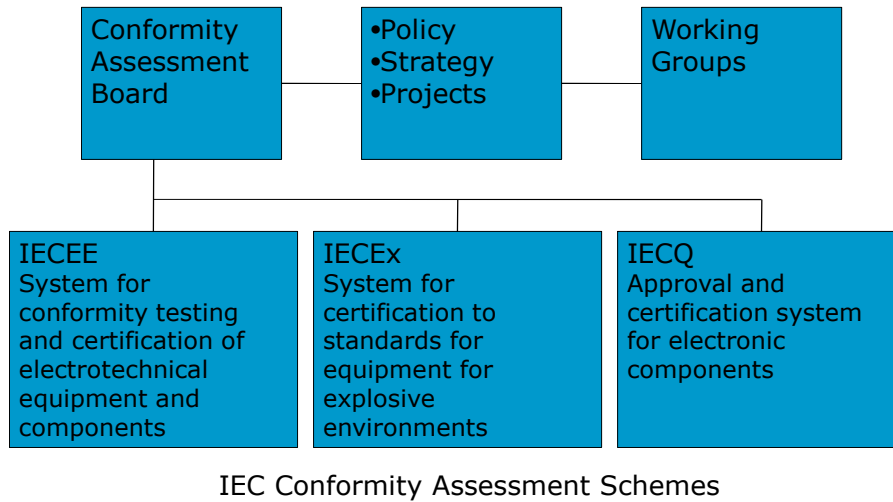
Conformity Assessment Board

•Policy
•Strategy
•Projects

Working Groups

IECEE
System for conformity testing and certification of electrotechnical equipment and components

IECEx
System for certification to standards for equipment for explosive environments

IECQ
Approval and certification system for electronic components

IEC Conformity Assessment Schemes